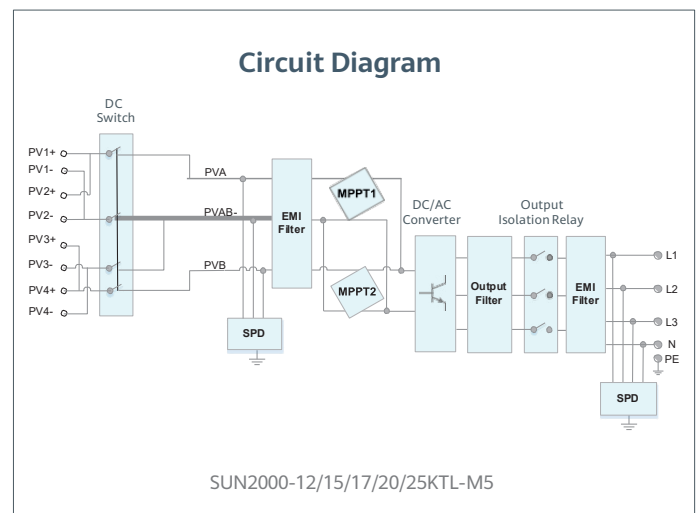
Circuit Diagram

DC Switch

PV1+
PV1-
PV2+
PV2-
PV3+
PV3-
PV4+
PV4-

PVA
PVAB-
PVB

EMI Filter

SPD

MPPT1
MPPT2

DC/AC Converter

Output Filter

Output Isolation Relay

EMI Filter

L1
L2
L3
N
PE

SPD

SUN2000-12/15/17/20/25KTL-M5